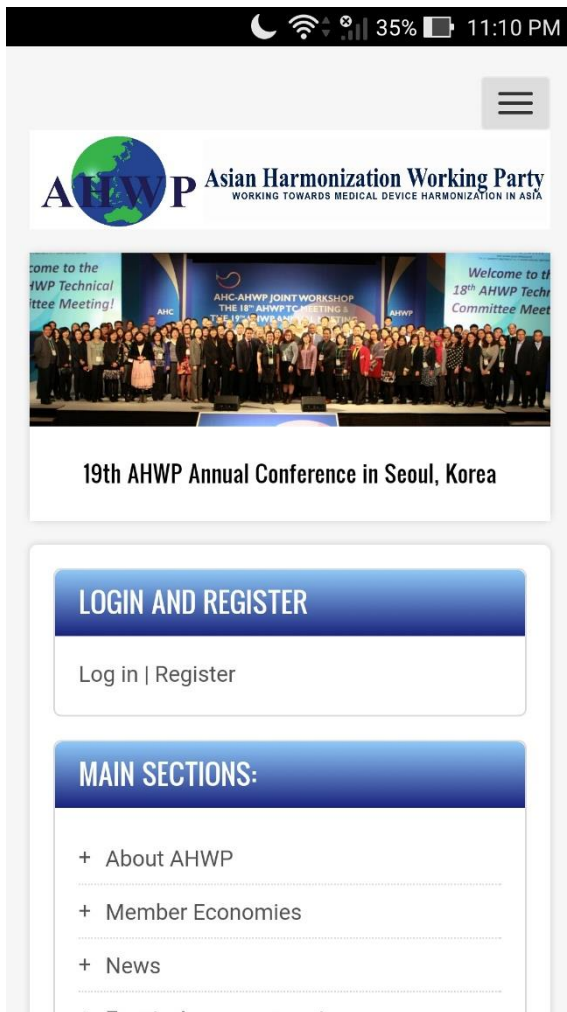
35% 11:10 PM

AHWP Asian Harmonization Working Party
WORKING TOWARDS MEDICAL DEVICE HARMONIZATION IN ASIA

come to the
HWP Technical
ittee Meeting!

AHC-AHWP JOINT WORKSHOP
THE 18th AHWP TC MEETING &
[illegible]

AHC

AHWP

Welcome to th
18th AHWP Techni
Committee Meet

19th AHWP Annual Conference in Seoul, Korea

LOGIN AND REGISTER

Log in | Register

MAIN SECTIONS:

+ About AHWP

+ Member Economies

+ News

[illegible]